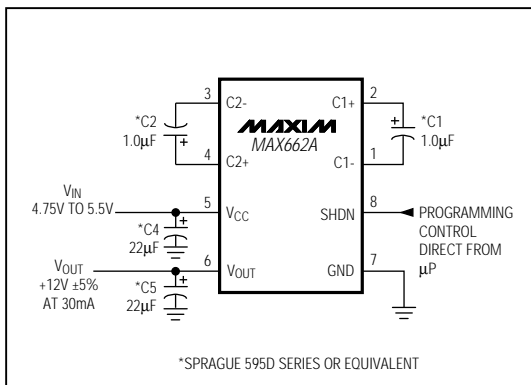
3
C2-
*C2
1.0μF
+
4
C2+
MAXIM
MAX662A
2
C1+
+
*C1
1.0μF
1
C1-
$V_{IN}$
4.75V TO 5.5V
5
$V_{CC}$
*C4
+
22μF
8
SHDN
PROGRAMMING
CONTROL
DIRECT FROM
μP
$V_{OUT}$
+12V ±5%
AT 30mA
6
$V_{OUT}$
*C5
+
22μF
7
GND

*SPRAGUE 595D SERIES OR EQUIVALENT